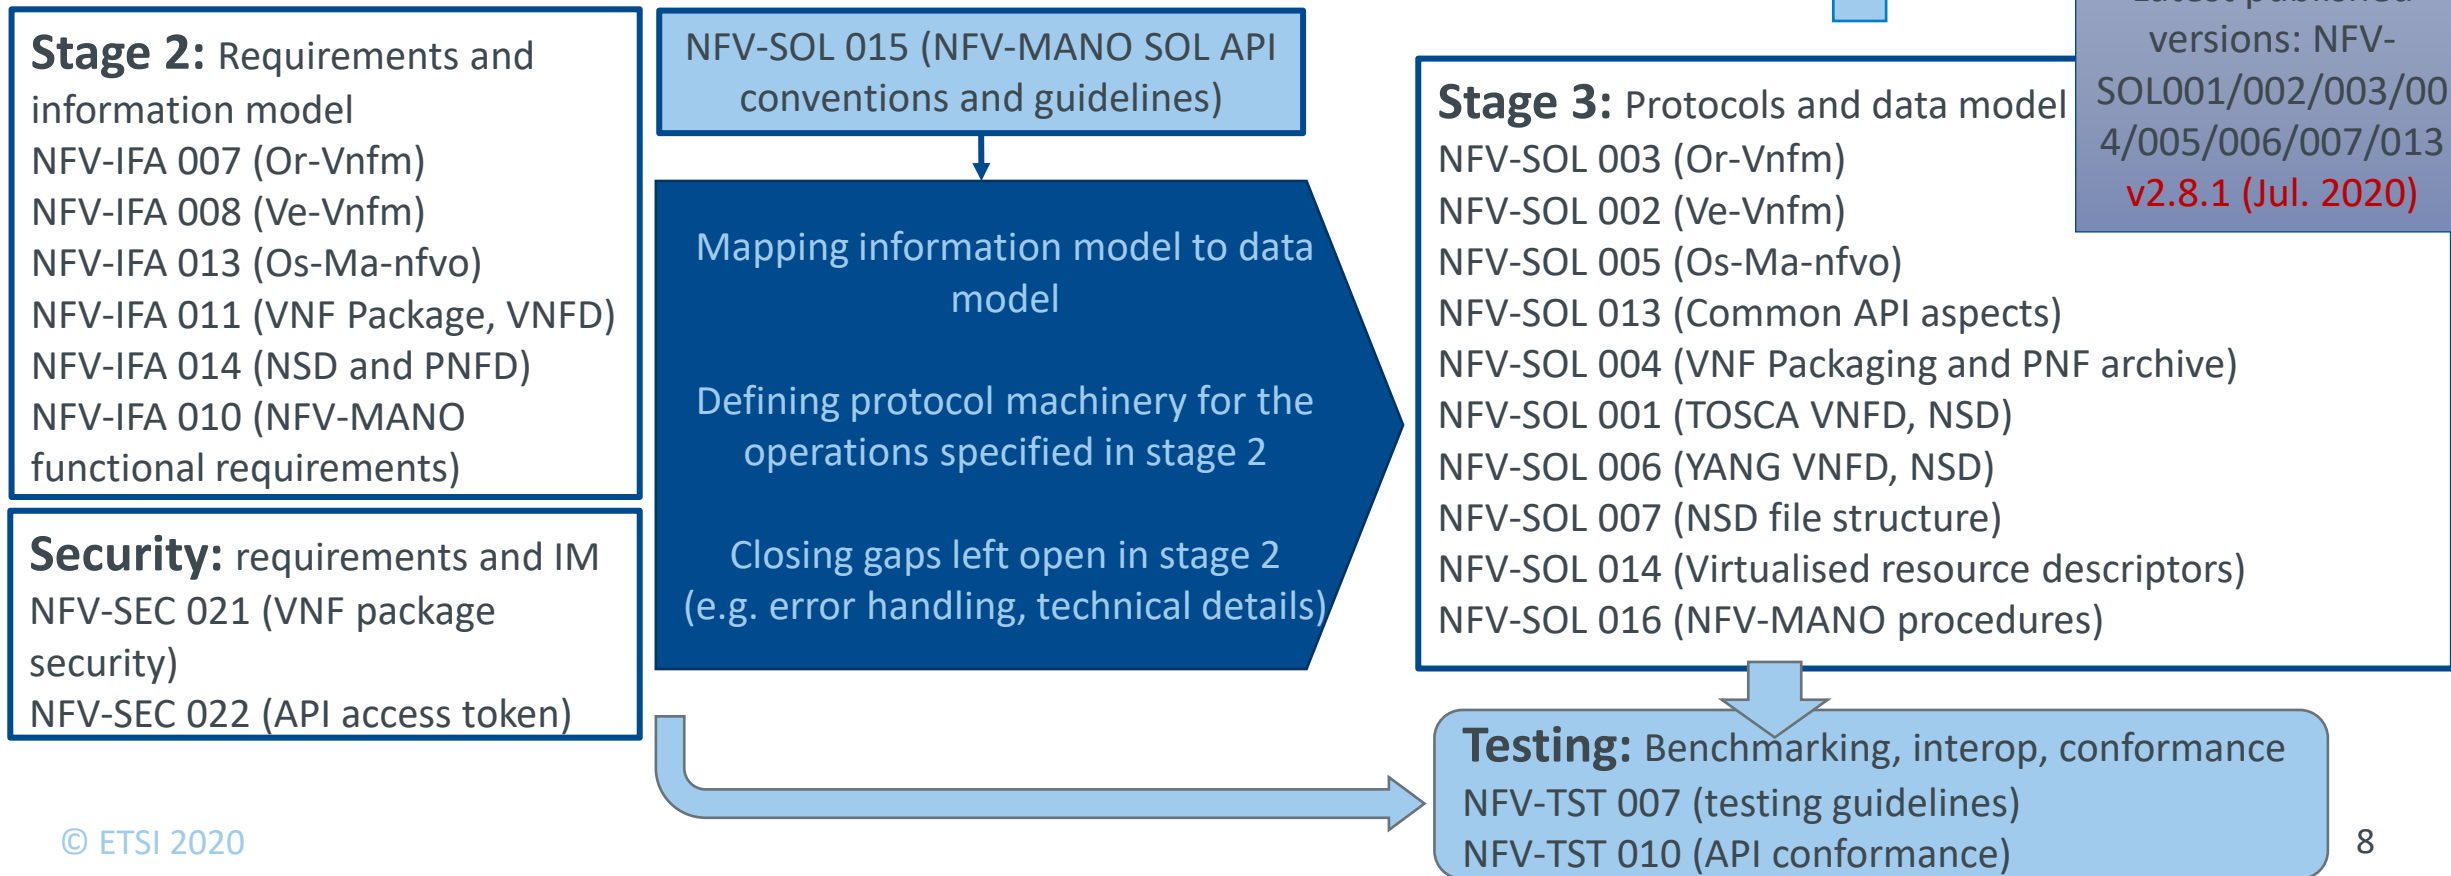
Stage 2: Requirements and information model
NFV-IFA 007 (Or-Vnfm)
NFV-IFA 008 (Ve-Vnfm)
NFV-IFA 013 (Os-Ma-nfvo)
NFV-IFA 011 (VNF Package, VNFD)
NFV-IFA 014 (NSD and PNFD)
NFV-IFA 010 (NFV-MANO functional requirements)

Security: requirements and IM
NFV-SEC 021 (VNF package security)
NFV-SEC 022 (API access token)

NFV-SOL 015 (NFV-MANO SOL API conventions and guidelines)

Mapping information model to data model

Defining protocol machinery for the operations specified in stage 2

Closing gaps left open in stage 2 (e.g. error handling, technical details)

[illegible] versions: NFV-SOL001/002/003/004/005/006/007/013 v2.8.1 (Jul. 2020)

Stage 3: Protocols and data model
NFV-SOL 003 (Or-Vnfm)
NFV-SOL 002 (Ve-Vnfm)
NFV-SOL 005 (Os-Ma-nfvo)
NFV-SOL 013 (Common API aspects)
NFV-SOL 004 (VNF Packaging and PNF archive)
NFV-SOL 001 (TOSCA VNFD, NSD)
NFV-SOL 006 (YANG VNFD, NSD)
NFV-SOL 007 (NSD file structure)
NFV-SOL 014 (Virtualised resource descriptors)
NFV-SOL 016 (NFV-MANO procedures)

Testing: Benchmarking, interop, conformance
NFV-TST 007 (testing guidelines)
NFV-TST 010 (API conformance)

© ETSI 2020

8